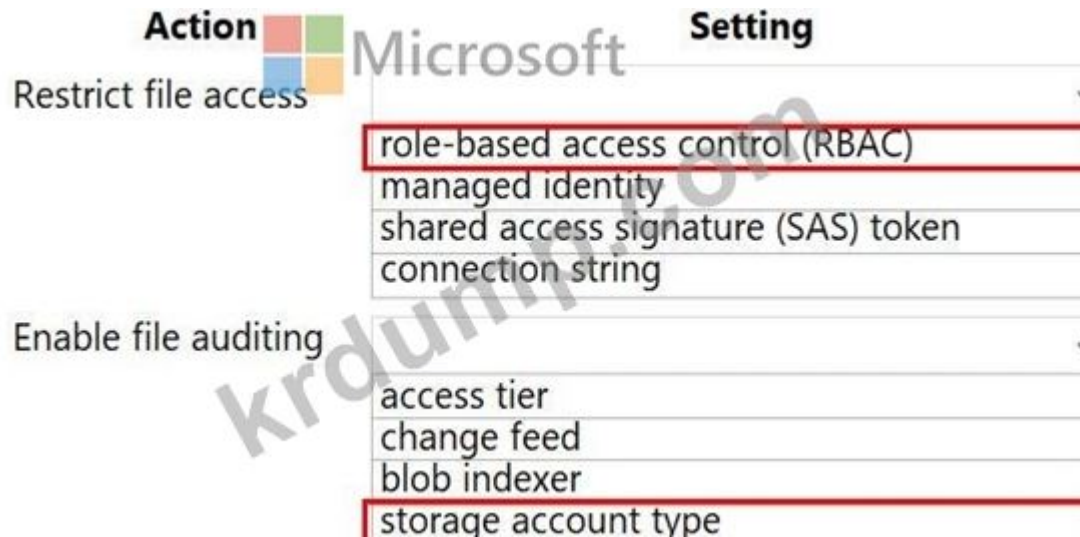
| Action | Setting |
|---|---|
| Restrict file access | role-based access control (RBAC) |
| | managed identity |
| | shared access signature (SAS) token |
| | connection string |
| Enable file auditing | access tier |
| | change feed |
| | blob indexer |
| | storage account type |

Microsoft

krdumm.com